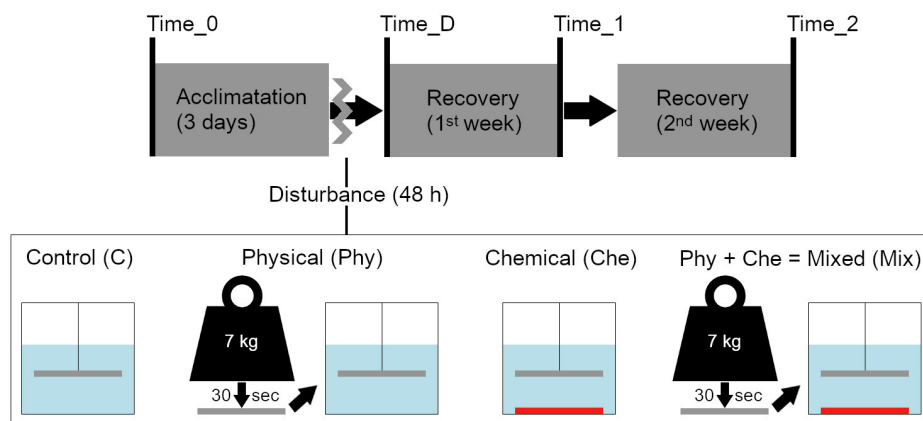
Time_0

Time_D

Time_1

Time_2

Acclimatation (3 days)

Recovery (1st week)

Recovery (2nd week)

Disturbance (48 h)

Control (C)

Physical (Phy)

Chemical (Che)

Phy + Che = Mixed (Mix)

7 kg

30 sec

7 kg

30 sec